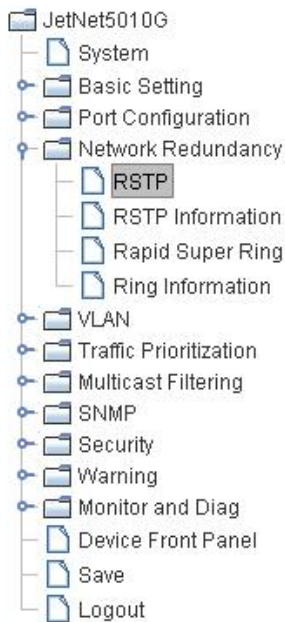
JetNet5010G
System
Basic Setting
Port Configuration
Network Redundancy
RSTP
RSTP Information
Rapid Super Ring
Ring Information
VLAN
Traffic Prioritization
Multicast Filtering
SNMP
Security
Warning
Monitor and Diag
Device Front Panel
Save
Logout